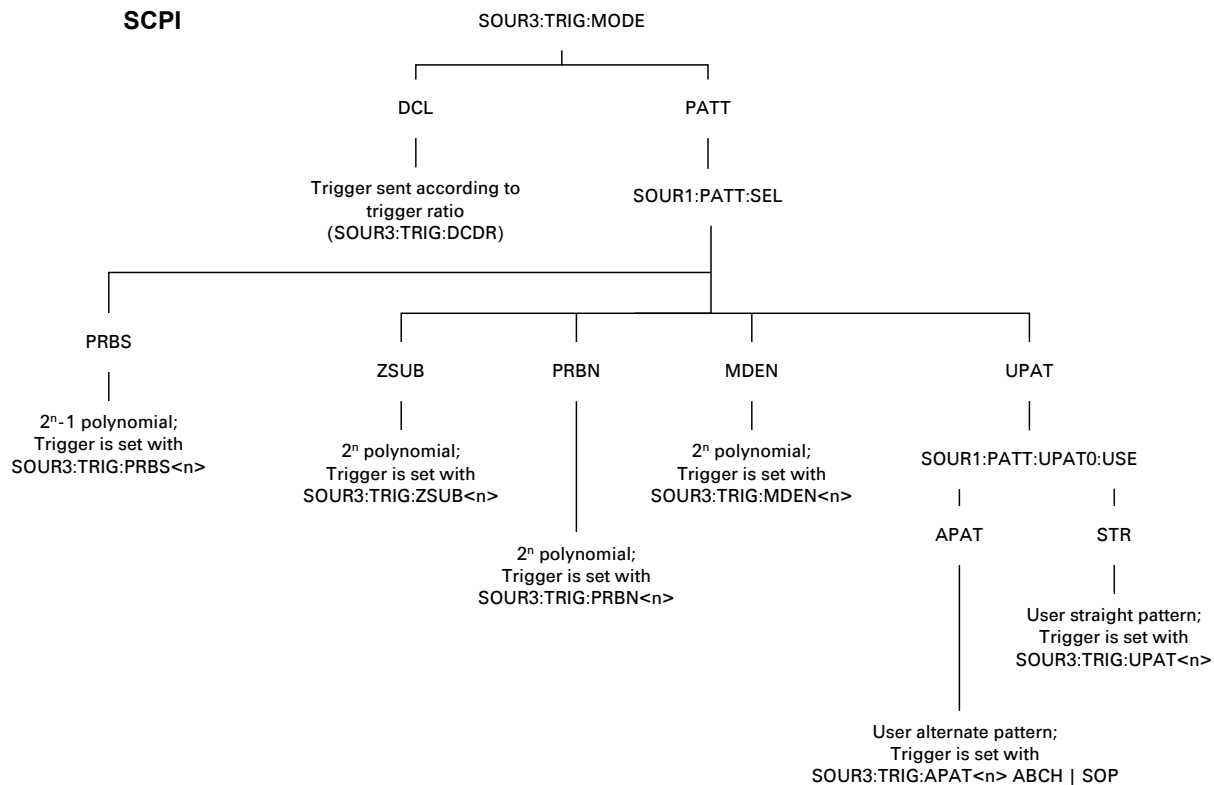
SCPI

SOUR3:TRIG:MODE

DCL

PATT

Trigger sent according to trigger ratio (SOUR3:TRIG:DCDR)

SOUR1:PATT:SEL

PRBS

$2^n$-1 polynomial; Trigger is set with SOUR3:TRIG:PRBS<n>

ZSUB

$2^n$ polynomial; Trigger is set with SOUR3:TRIG:ZSUB<n>

PRBN

$2^n$ polynomial; Trigger is set with SOUR3:TRIG:PRBN<n>

MDEN

$2^n$ polynomial; Trigger is set with SOUR3:TRIG:MDEN<n>

UPAT

SOUR1:PATT:UPAT0:USE

APAT

STR

User straight pattern; Trigger is set with SOUR3:TRIG:UPAT<n>

User alternate pattern; Trigger is set with SOUR3:TRIG:APAT<n> ABCH | SOP